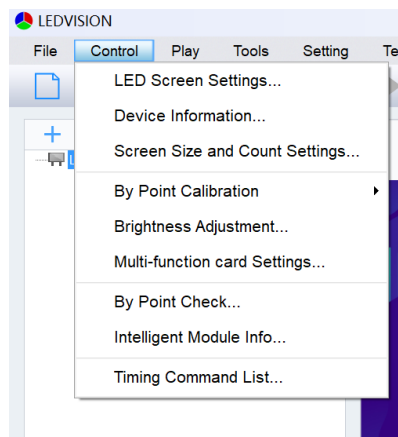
LEDVISION

File Control Play Tools Setting Te

+

L

LED Screen Settings...
Device Information...
Screen Size and Count Settings...
By Point Calibration
Brightness Adjustment...
Multi-function card Settings...
By Point Check...
Intelligent Module Info...
Timing Command List...